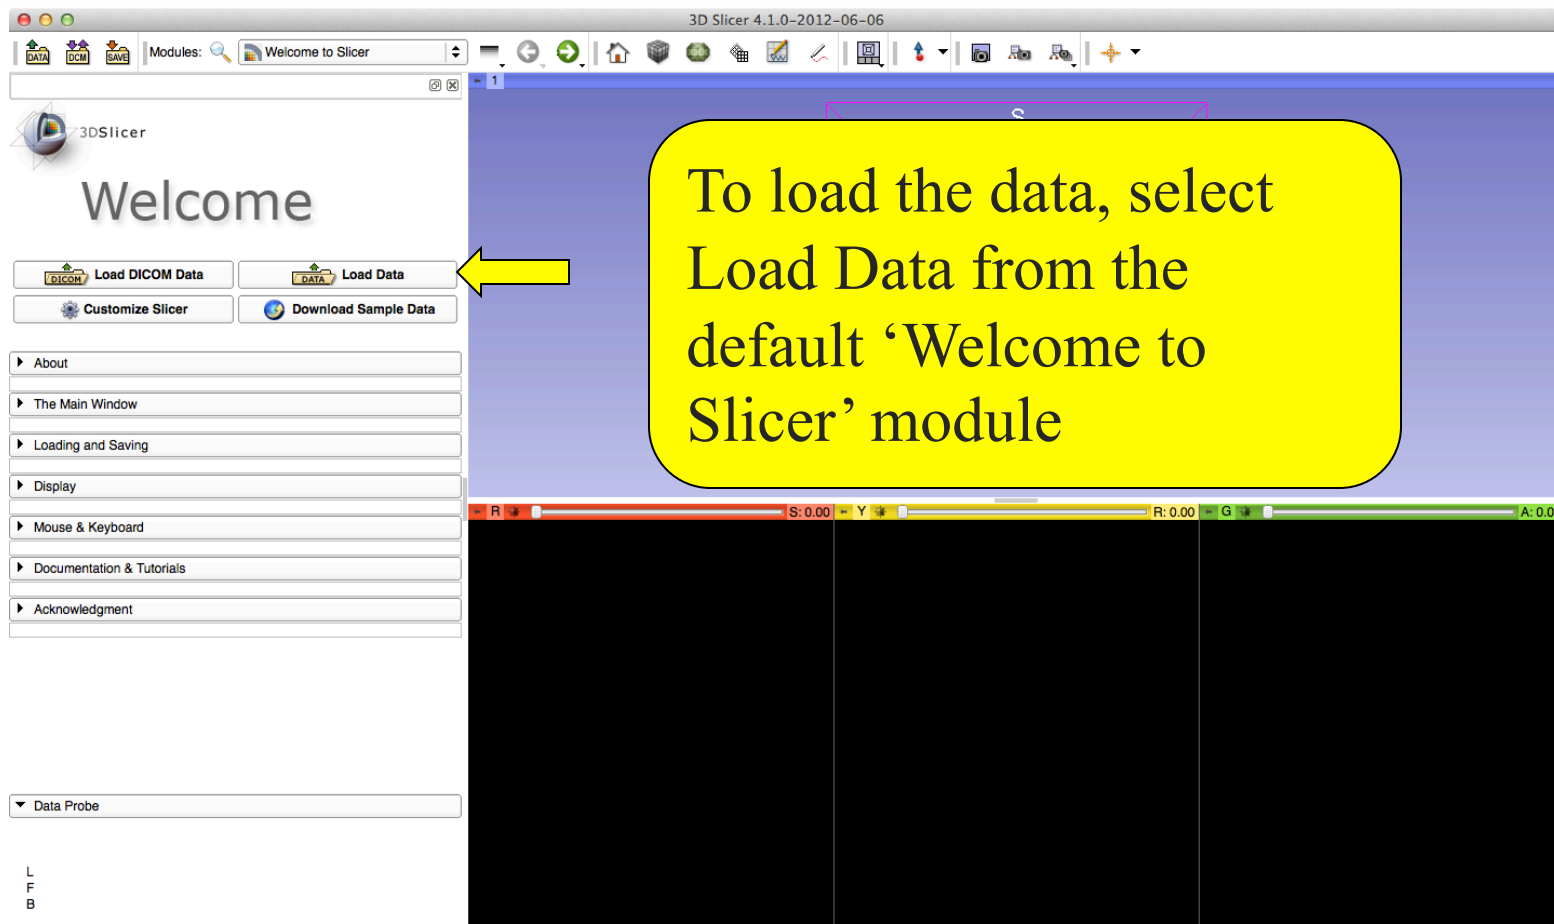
3D Slicer 4.1.0-2012-06-06

DATA DCM SAVE Modules: Welcome to Slicer

3DSlicer

Welcome

DICOM Load DICOM Data
DATA Load Data
Customize Slicer
Download Sample Data

About
The Main Window
Loading and Saving
Display
Mouse & Keyboard
Documentation & Tutorials
Acknowledgment

Data Probe

L
F
B

1
S

To load the data, select Load Data from the default ‘Welcome to Slicer’ module

R S: 0.00
Y R: 0.00
G A: 0.0